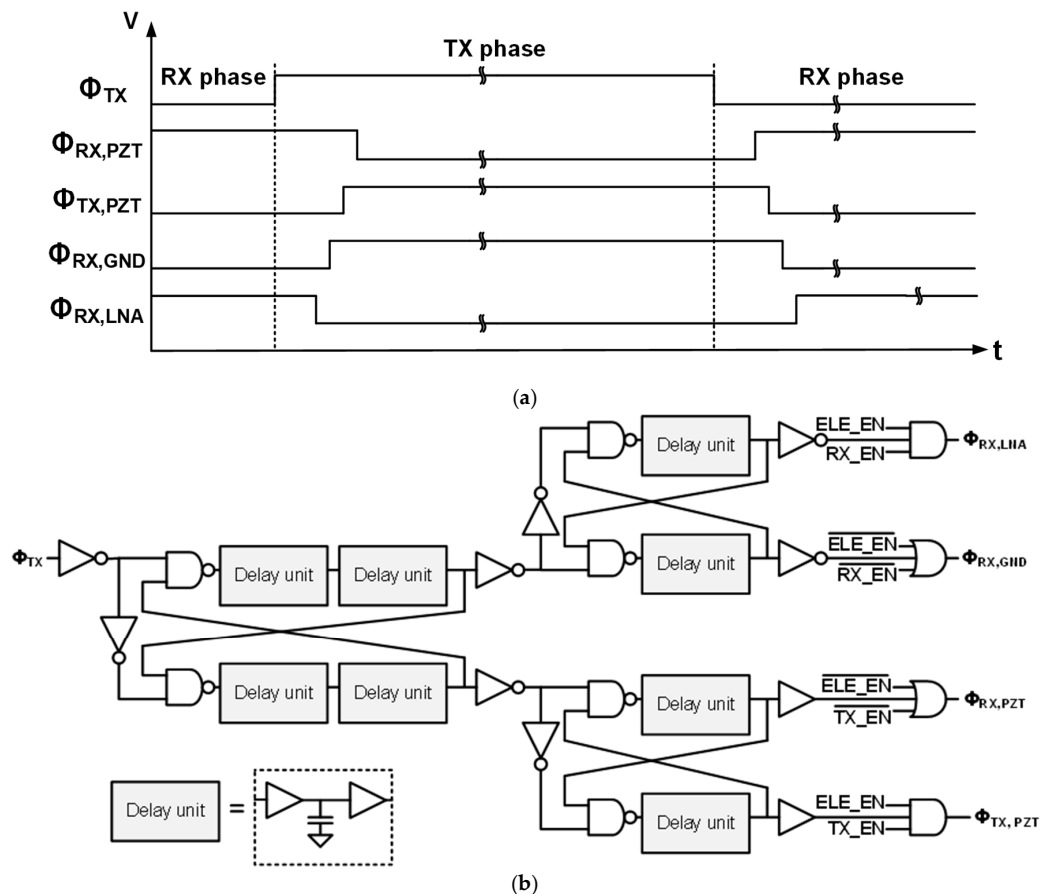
V

TX phase

RX phase

RX phase

$\Phi_{TX}$

$\Phi_{RX,PZT}$

$\Phi_{TX,PZT}$

$\Phi_{RX,GND}$

$\Phi_{RX,LNA}$

t

(a)

$\Phi_{TX}$

Delay unit

Delay unit

Delay unit

Delay unit

Delay unit

Delay unit

Delay unit

Delay unit

ELE_EN

RX_EN

$\Phi_{RX,LNA}$

$\overline{ELE\_EN}$

$\overline{RX\_EN}$

$\Phi_{RX,GND}$

$\overline{ELE\_EN}$

$\overline{TX\_EN}$

$\Phi_{RX,PZT}$

ELE_EN

TX_EN

$\Phi_{TX,PZT}$

Delay unit =

(b)